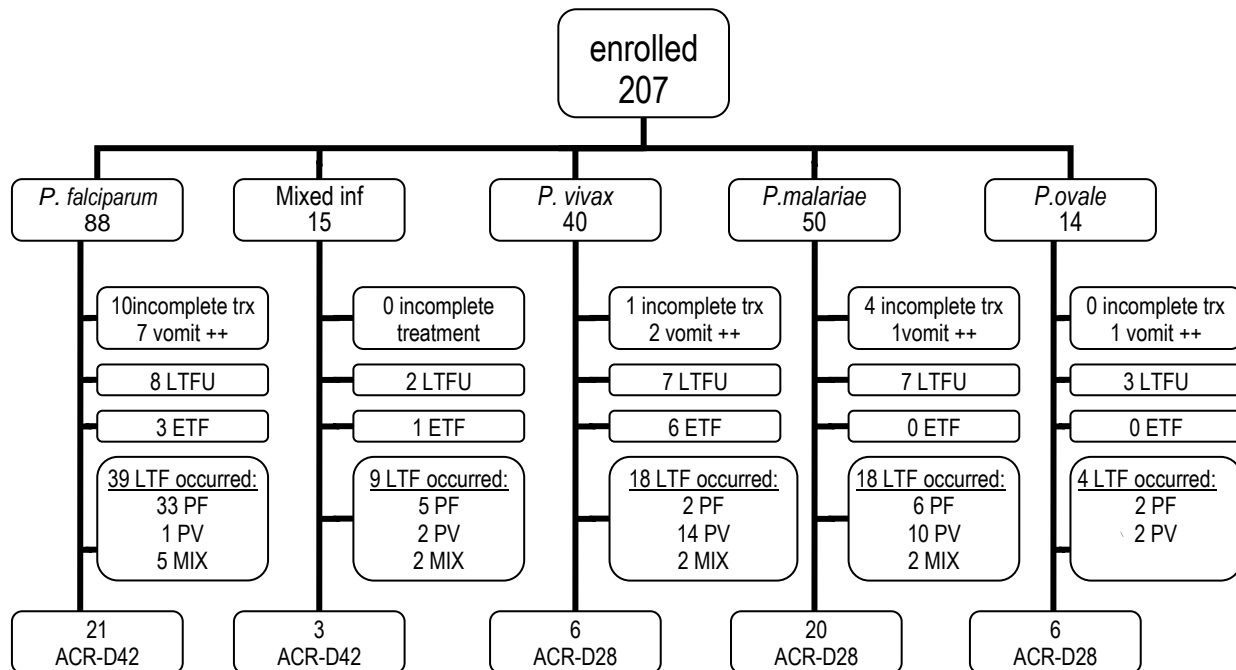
enrolled
207

P. falciparum
88

10incomplete trx
7 vomit ++

8 LTFU

3 ETF

39 LTF occurred:
33 PF
1 PV
5 MIX

21
ACR-D42

Mixed inf
15

0 incomplete
treatment

2 LTFU

1 ETF

9 LTF occurred:
5 PF
2 PV
2 MIX

3
ACR-D42

P. vivax
40

1 incomplete trx
2 vomit ++

7 LTFU

6 ETF

18 LTF occurred:
2 PF
14 PV
2 MIX

6
ACR-D28

P.malariae
50

4 incomplete trx
1vomit ++

7 LTFU

0 ETF

18 LTF occurred:
6 PF
10 PV
2 MIX

20
ACR-D28

P.ovale
14

0 incomplete trx
1 vomit ++

3 LTFU

0 ETF

4 LTF occurred:
2 PF
2 PV

6
ACR-D28